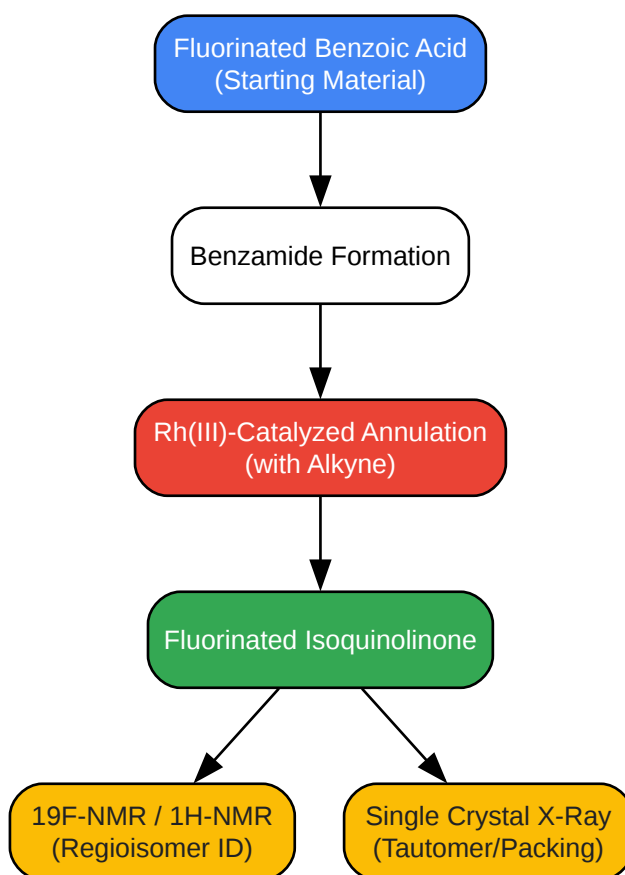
Fluorinated Benzoic Acid
(Starting Material)

Benzamide Formation

Rh(III)-Catalyzed Annulation
(with Alkyne)

Fluorinated Isoquinolinone

19F-NMR / 1H-NMR
(Regioisomer ID)

Single Crystal X-Ray
(Tautomer/Packing)